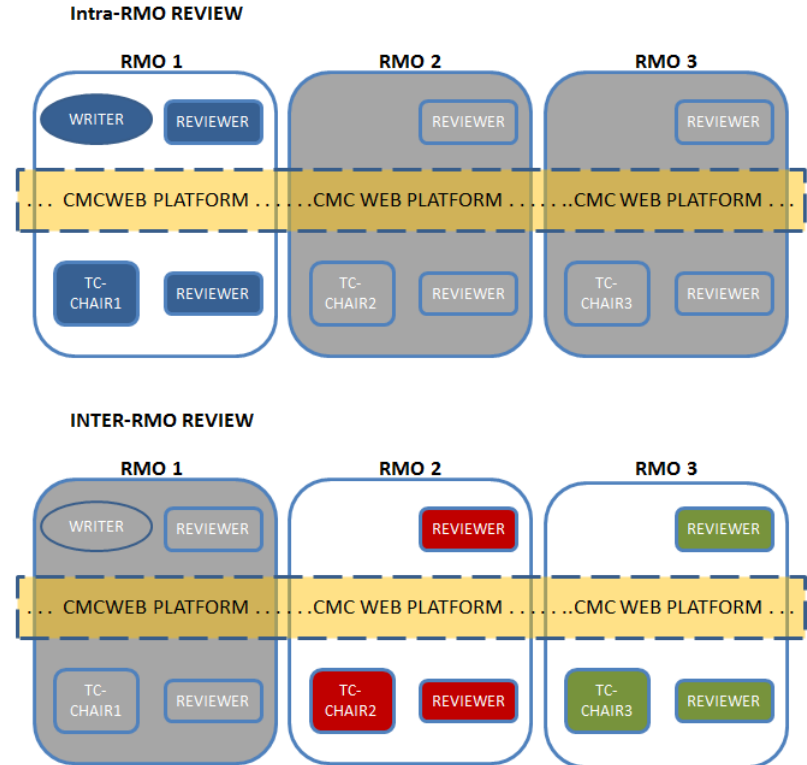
Intra-RMO REVIEW

RMO 1

RMO 2

RMO 3

WRITER

REVIEWER

REVIEWER

REVIEWER

. . . CMCWEB PLATFORM . . . . . .CMC WEB PLATFORM . . . . . . . .CMC WEB PLATFORM . . .

TC-CHAIR1

REVIEWER

TC-CHAIR2

REVIEWER

TC-CHAIR3

REVIEWER

INTER-RMO REVIEW

RMO 1

RMO 2

RMO 3

WRITER

REVIEWER

REVIEWER

REVIEWER

. . . CMCWEB PLATFORM . . . . . .CMC WEB PLATFORM . . . . . . . .CMC WEB PLATFORM . . .

TC-CHAIR1

REVIEWER

TC-CHAIR2

REVIEWER

TC-CHAIR3

REVIEWER